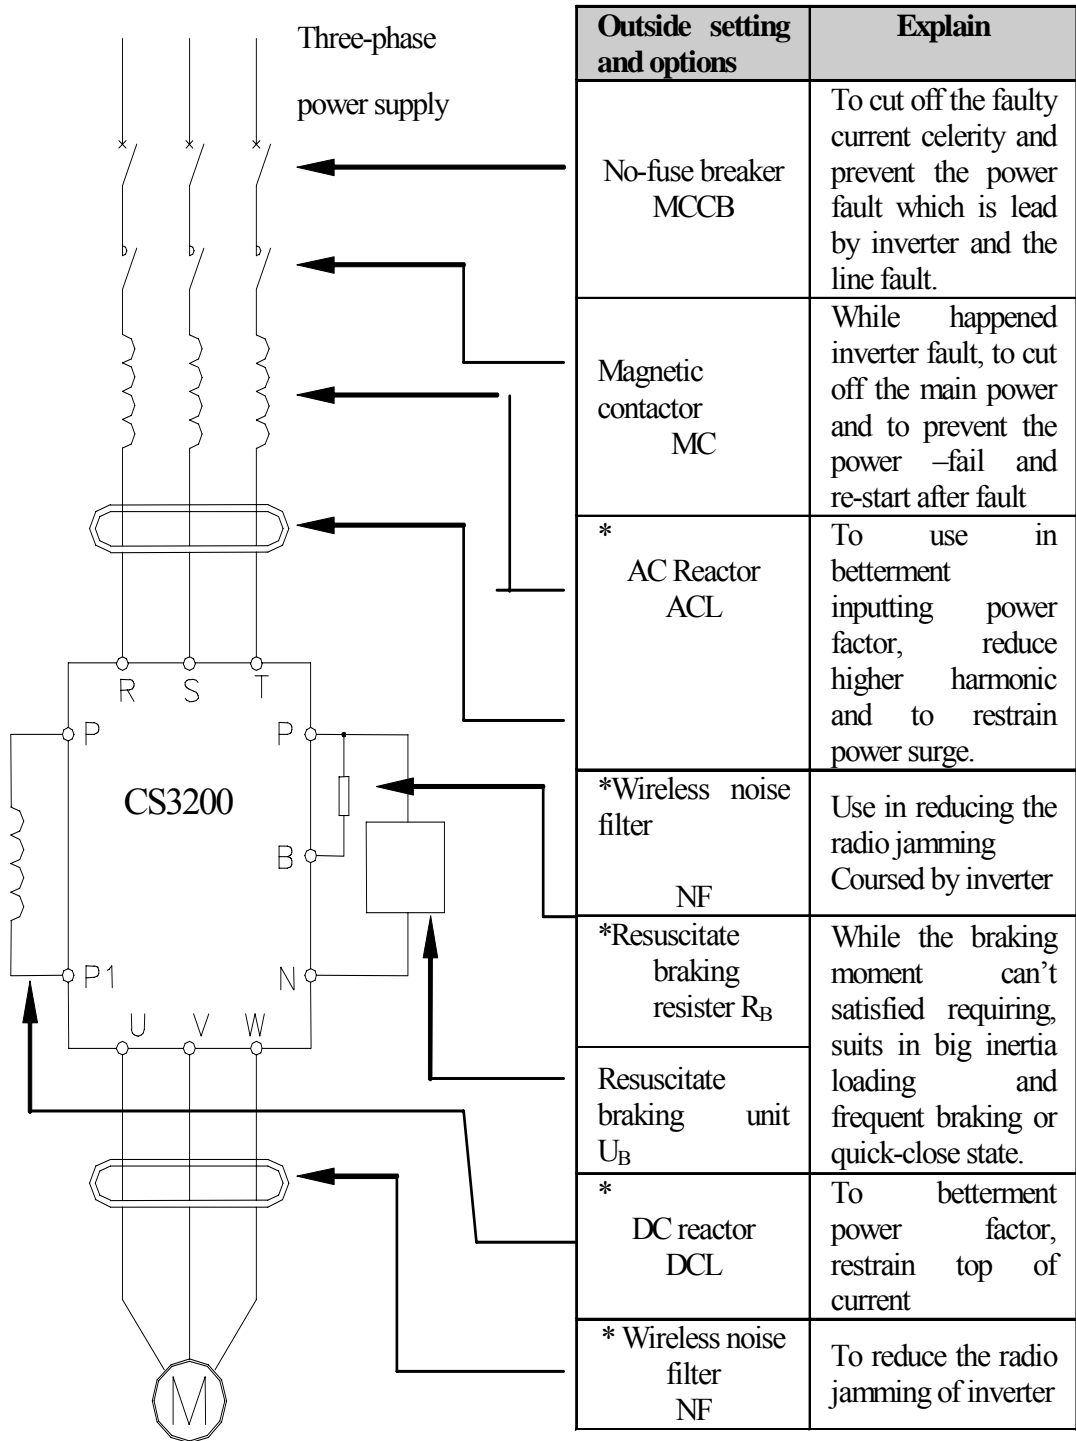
Three-phase power supply

R S T

P P

CS3200

B

P1 N

U V W

M

| Outside setting and options | Explain |
|---|---|
| No-fuse breaker MCCB | To cut off the faulty current celerity and prevent the power fault which is lead by inverter and the line fault. |
| Magnetic contactor MC | While happened inverter fault, to cut off the main power and to prevent the power –fail and re-start after fault |
| * AC Reactor ACL | To use in betterment inputting power factor, reduce higher harmonic and to restrain power surge. |
| *Wireless noise filter NF | Use in reducing the radio jamming Coursed by inverter |
| *Resuscitate braking resister $R_B$ | While the braking moment can't satisfied requiring, suits in big inertia loading and frequent braking or quick-close state. |
| Resuscitate braking unit $U_B$ | |
| * DC reactor DCL | To betterment power factor, restrain top of current |
| * Wireless noise filter NF | To reduce the radio jamming of inverter |